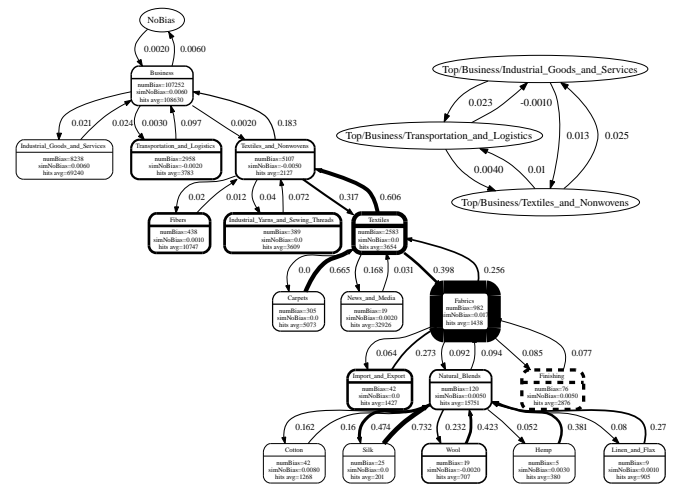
NoBias
0.0020
0.0060

Business
numBias::107252
simNoBias::0.0060
hits avg::108630

0.021
0.024
0.0030
0.097
0.0020
0.183

Industrial_Goods_and_Services
numBias::8238
simNoBias::0.0060
hits avg::69240

Transportation_and_Logistics
numBias::2958
simNoBias::-0.0020
hits avg::3783

Textiles_and_Nonwovens
numBias::5107
simNoBias::-0.0050
hits avg::2127

0.02
0.012
0.04
0.072
0.317
0.606

Fibers
numBias::438
simNoBias::0.0010
hits avg::10747

Industrial_Yarns_and_Sewing_Threads
numBias::389
simNoBias::0.0
hits avg::3609

Textiles
numBias::2583
simNoBias::0.0
hits avg::3654

0.0
0.665
0.168
0.031
0.398
0.256

Carpets
numBias::305
simNoBias::0.0
hits avg::5073

News_and_Media
numBias::19
simNoBias::0.0020
hits avg::32926

Fabrics
numBias::982
simNoBias::0.017
hits avg::1438

0.064
0.273
0.092
0.094
0.085
0.077

Import_and_Export
numBias::42
simNoBias::0.0
hits avg::1427

Natural_Blends
numBias::120
simNoBias::0.0050
hits avg::15751

Finishing
numBias::76
simNoBias::0.0050
hits avg::2876

0.162
0.16
0.474
0.732
0.232
0.423
0.052
0.381
0.08
0.27

Cotton
numBias::42
simNoBias::0.0080
hits avg::1268

Silk
numBias::25
simNoBias::0.0
hits avg::201

Wool
numBias::19
simNoBias::-0.0020
hits avg::707

Hemp
numBias::5
simNoBias::0.0030
hits avg::380

Linen_and_Flax
numBias::9
simNoBias::0.0010
hits avg::905

Top/Business/Industrial_Goods_and_Services
0.023
-0.0010
Top/Business/Transportation_and_Logistics
0.013
0.025
0.0040
0.01
Top/Business/Textiles_and_Nonwovens